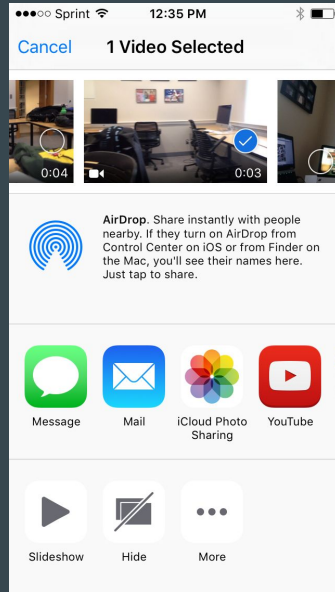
●●●○○ Sprint 12:35 PM

Cancel 1 Video Selected

0:04 0:03

AirDrop. Share instantly with people nearby. If they turn on AirDrop from Control Center on iOS or from Finder on the Mac, you'll see their names here. Just tap to share.

Message Mail iCloud Photo Sharing YouTube

Slideshow Hide More